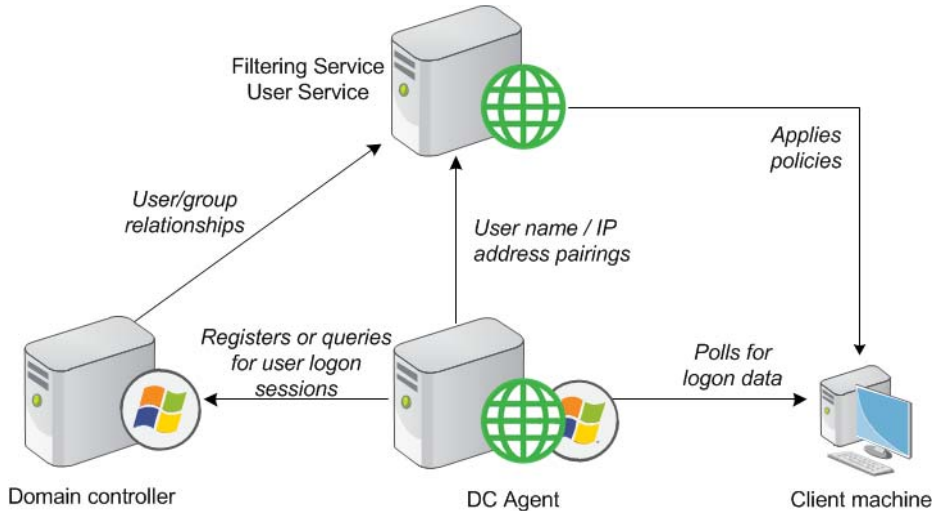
Filtering Service
User Service

Applies policies

User/group relationships

User name / IP address pairings

Registers or queries for user logon sessions

Polls for logon data

Domain controller

DC Agent

Client machine